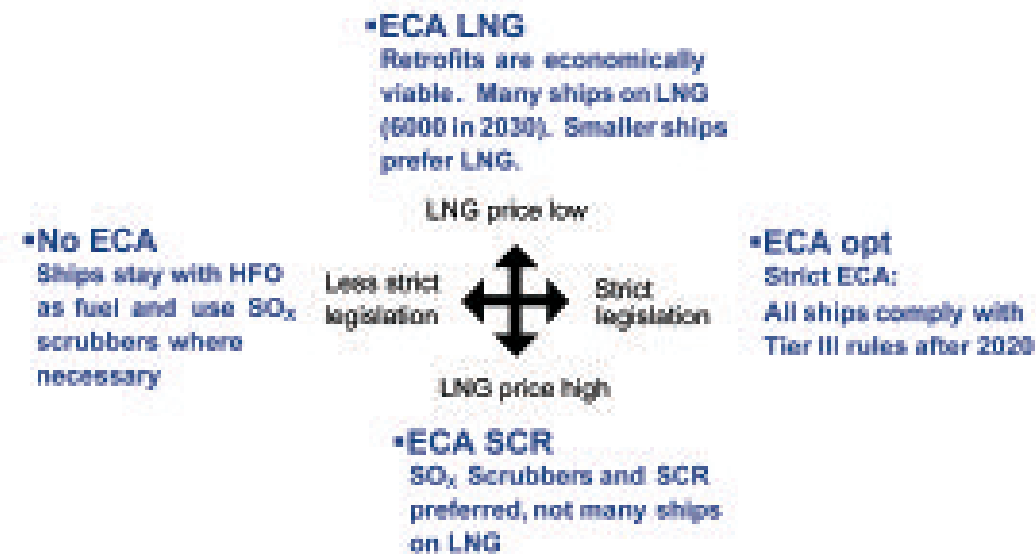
▪ECA LNG
Retrofits are economically viable. Many ships on LNG (6000 in 2030). Smaller ships prefer LNG.

LNG price low

▪No ECA
Ships stay with HFO as fuel and use $SO_X$ scrubbers where necessary

Less strict legislation

Strict legislation

▪ECA opt
Strict ECA:
All ships comply with Tier III rules after 2020

LNG price high

▪ECA SCR
$SO_X$ Scrubbers and SCR preferred, not many ships on LNG